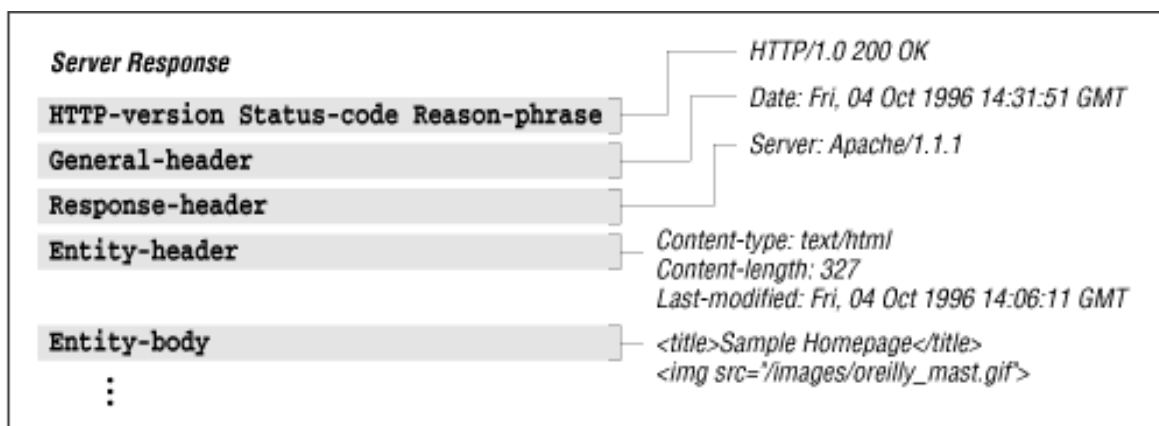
Server Response

HTTP-version Status-code Reason-phrase

General-header

Response-header

Entity-header

Entity-body

⋮

HTTP/1.0 200 OK

Date: Fri, 04 Oct 1996 14:31:51 GMT

Server: Apache/1.1.1

Content-type: text/html
Content-length: 327
Last-modified: Fri, 04 Oct 1996 14:06:11 GMT

<title>Sample Homepage</title>
<img src="/images/oreilly_mast.gif">